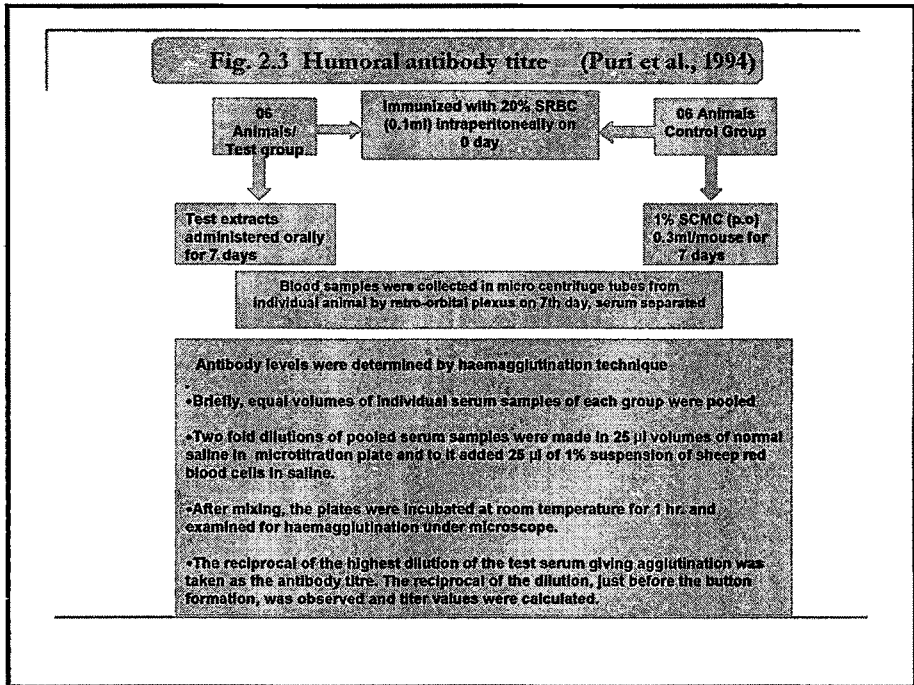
Fig. 2.3 Humoral antibody titre (Puri et al., 1994)

06 Animals/ Test group

Immunized with 20% SRBC (0.1ml) intraperitoneally on 0 day.

06 Animals Control Group

Test extracts administered orally for 7 days

1% SCMC (p.o) 0.3ml/mouse for 7 days

Blood samples were collected in micro centrifuge tubes from individual animal by retro-orbital plexus on 7th day, serum separated

Antibody levels were determined by haemagglutination technique

•Briefly, equal volumes of individual serum samples of each group were pooled

•Two fold dilutions of pooled serum samples were made in 25 μl volumes of normal saline in microtitration plate and to it added 25 μl of 1% suspension of sheep red blood cells in saline.

•After mixing, the plates were incubated at room temperature for 1 hr. and examined for haemagglutination under microscope.

•The reciprocal of the highest dilution of the test serum giving agglutination was taken as the antibody titre. The reciprocal of the dilution, just before the button formation, was observed and titer values were calculated.